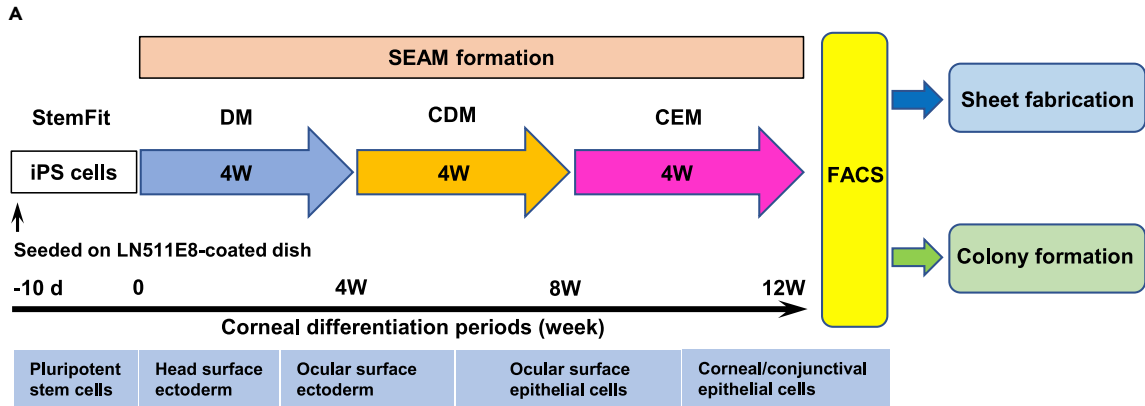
A

SEAM formation

StemFit

DM

CDM

CEM

iPS cells

4W

4W

4W

FACS

Sheet fabrication

Colony formation

Seeded on LN511E8-coated dish

-10 d

0

4W

8W

12W

Corneal differentiation periods (week)

| Pluripotent stem cells | Head surface ectoderm | Ocular surface ectoderm | Ocular surface epithelial cells | Corneal/conjunctival epithelial cells |
|---|---|---|---|---|